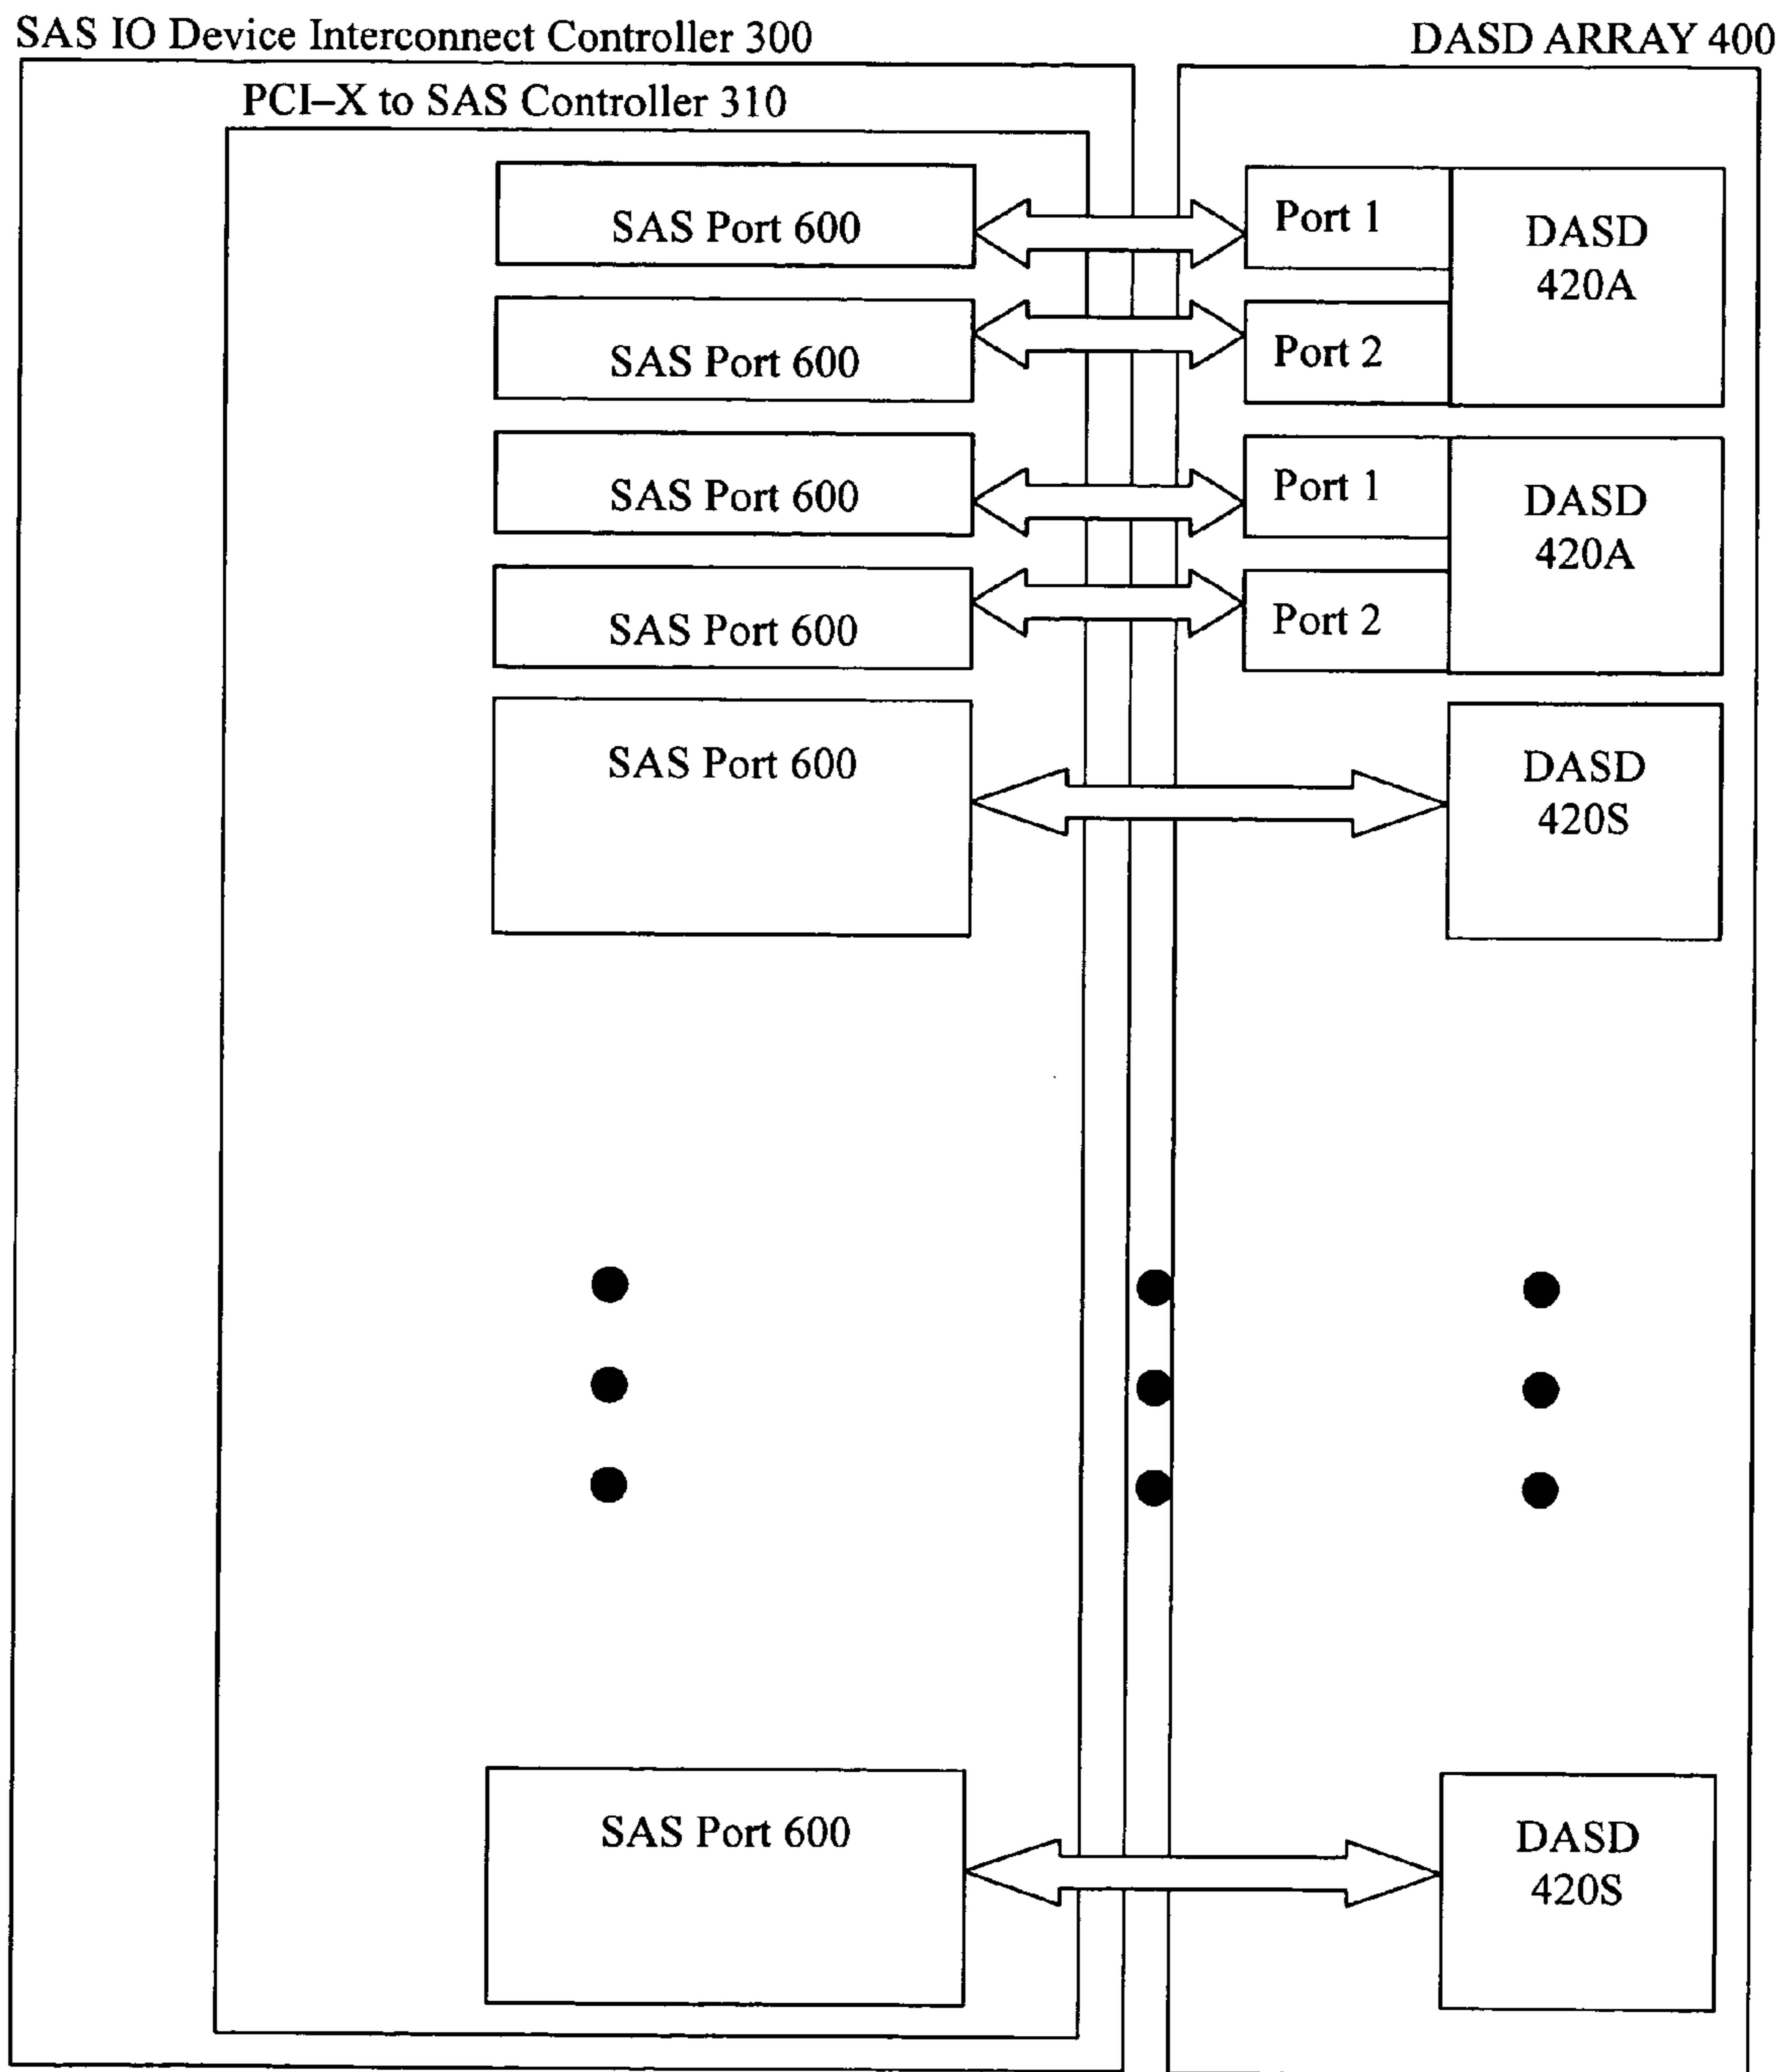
SAS IO Device Interconnect Controller 300

DASD ARRAY 400

PCI–X to SAS Controller 310

SAS Port 600

Port 1

DASD 420A

SAS Port 600

Port 2

SAS Port 600

Port 1

DASD 420A

SAS Port 600

Port 2

SAS Port 600

DASD 420S

SAS Port 600

DASD 420S